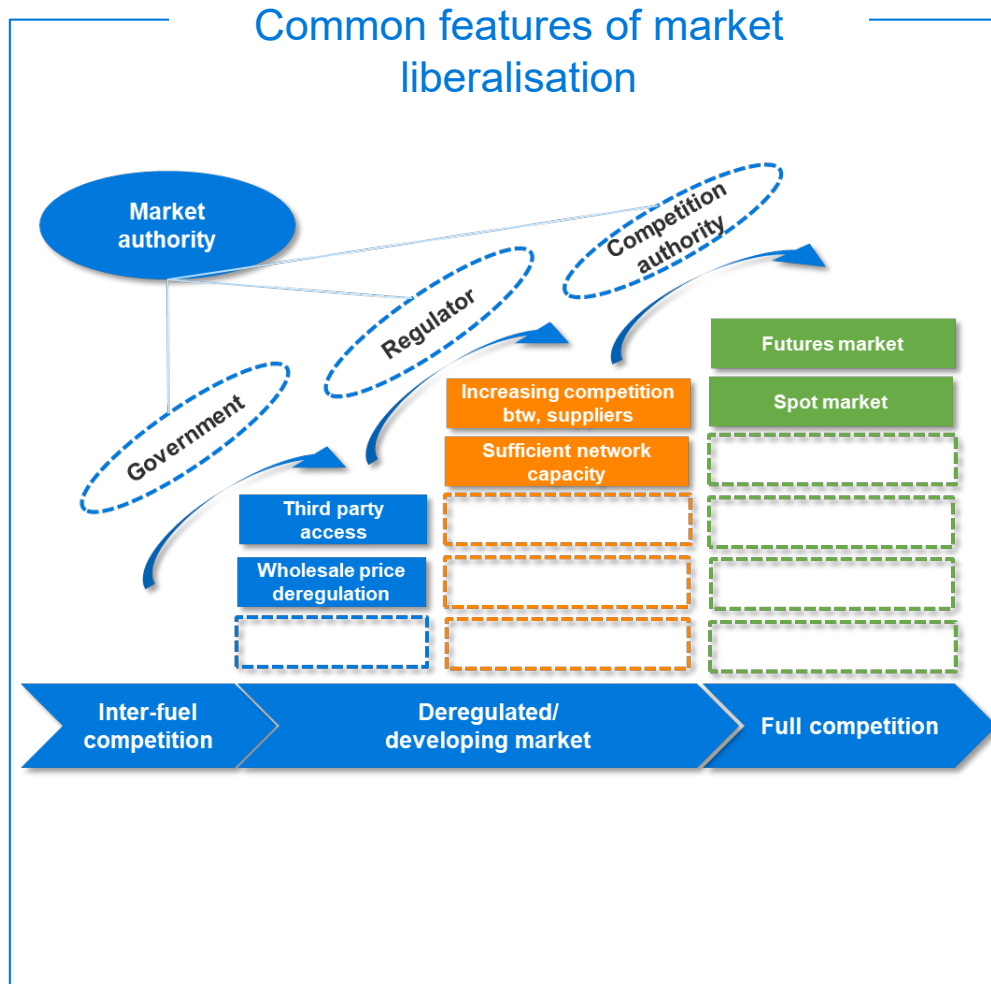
Common features of market liberalisation

Market authority

Competition authority

Regulator

Government

Futures market

Spot market

Increasing competition btw, suppliers

Sufficient network capacity

Third party access

Wholesale price deregulation

Inter-fuel competition

Deregulated/ developing market

Full competition